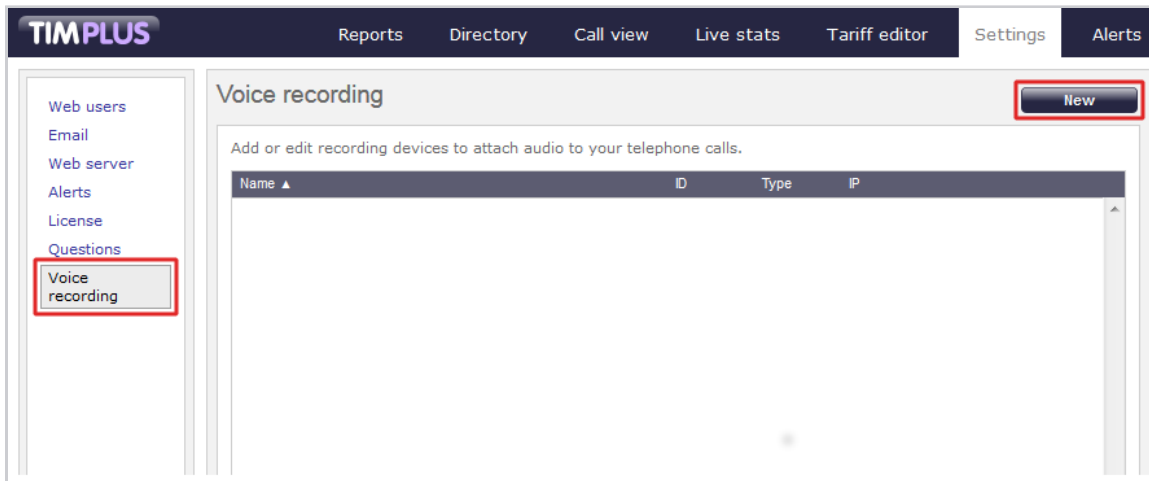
TIMPLUS

Reports Directory Call view Live stats Tariff editor Settings Alerts

Web users
Email
Web server
Alerts
License
Questions
Voice recording

Voice recording

New

Add or edit recording devices to attach audio to your telephone calls.

| Name ▲ | ID | Type | IP |
|---|---|---|---|